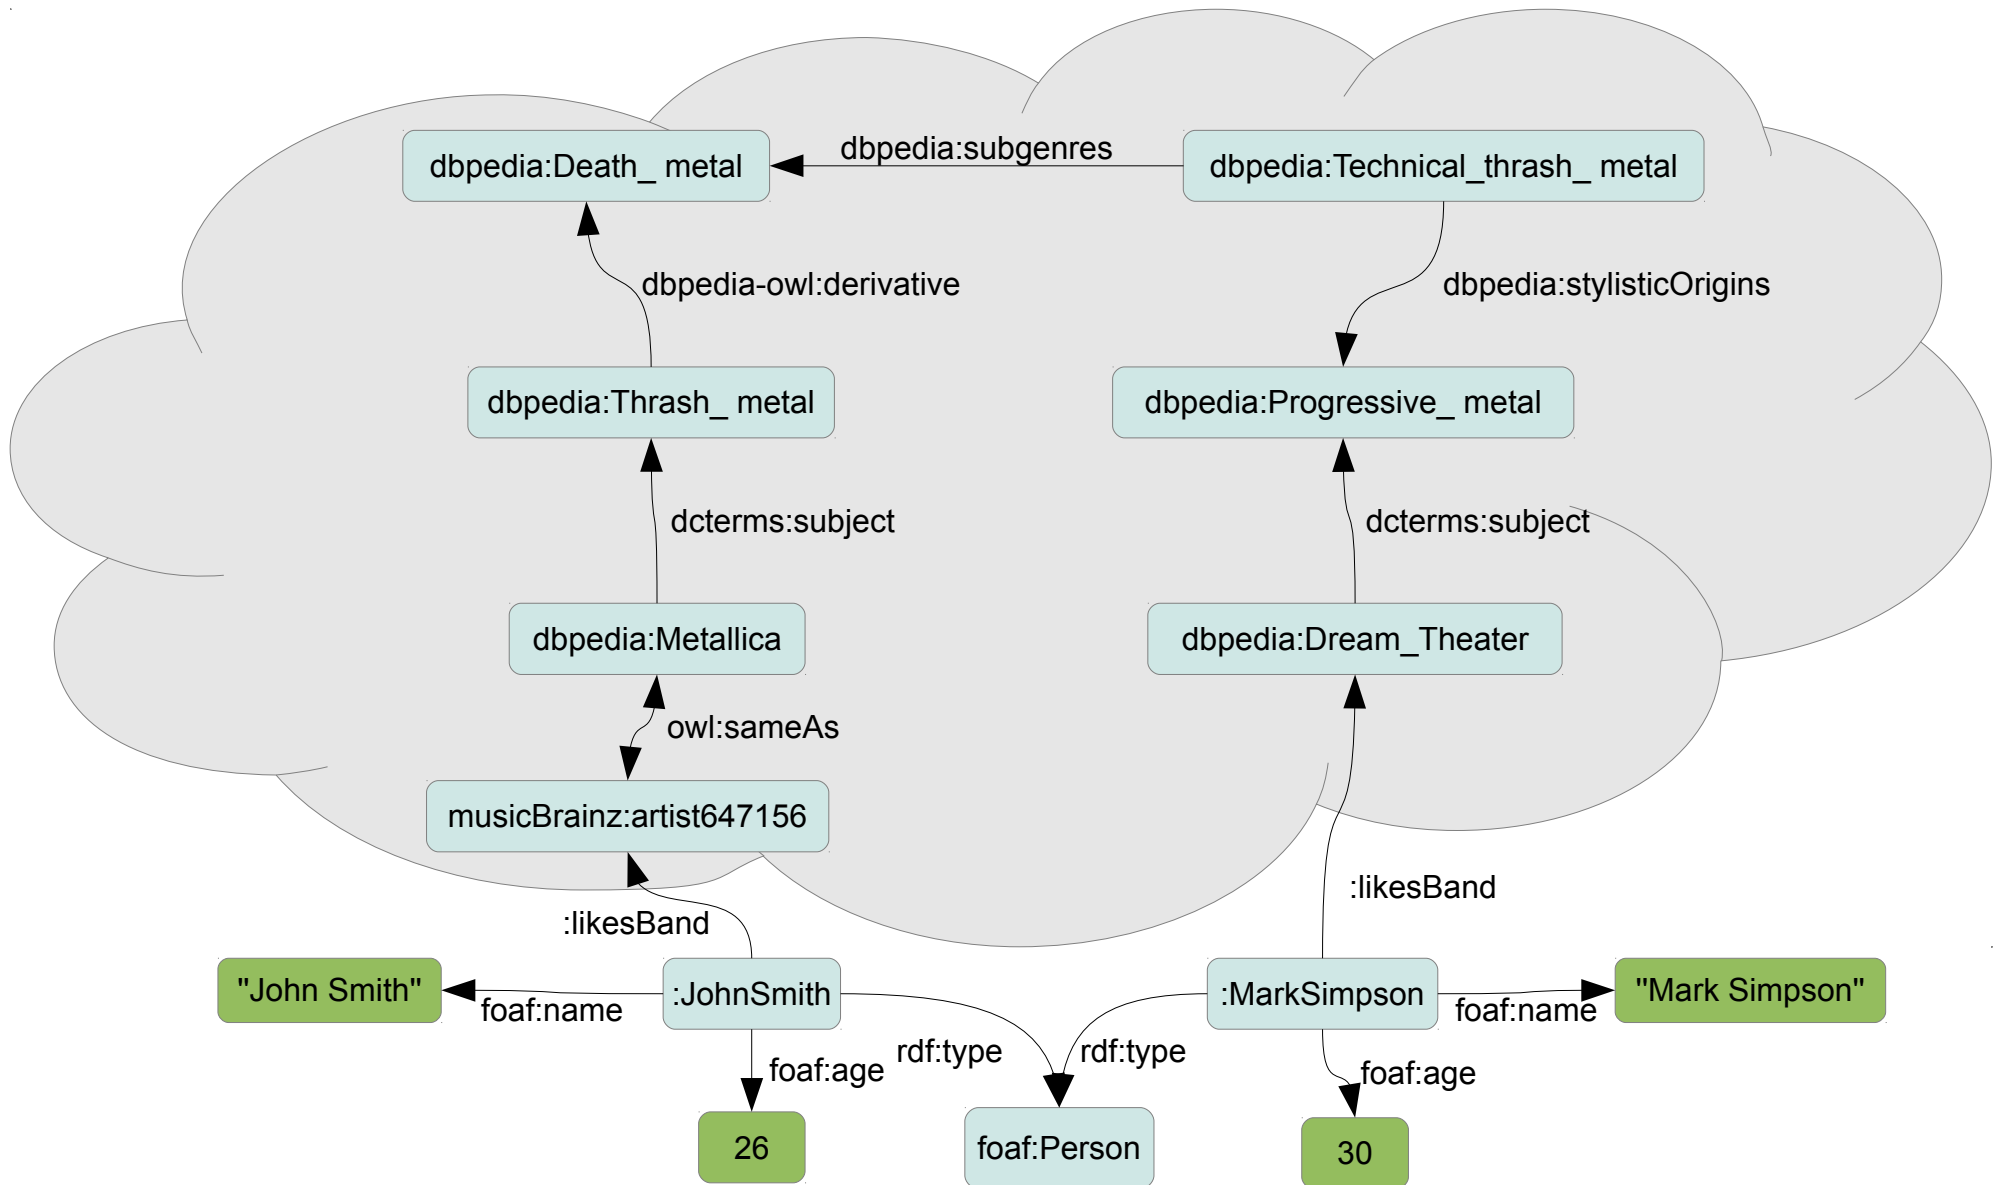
dbpedia:Death_ metal

dbpedia:subgenres

dbpedia:Technical_thrash_ metal

dbpedia-owl:derivative

dbpedia:stylisticOrigins

dbpedia:Thrash_ metal

dbpedia:Progressive_ metal

dcterms:subject

dcterms:subject

dbpedia:Metallica

dbpedia:Dream_Theater

owl:sameAs

musicBrainz:artist647156

:likesBand

:likesBand

"John Smith"

foaf:name

:JohnSmith

rdf:type

rdf:type

:MarkSimpson

foaf:name

"Mark Simpson"

foaf:age

foaf:age

26

foaf:Person

30